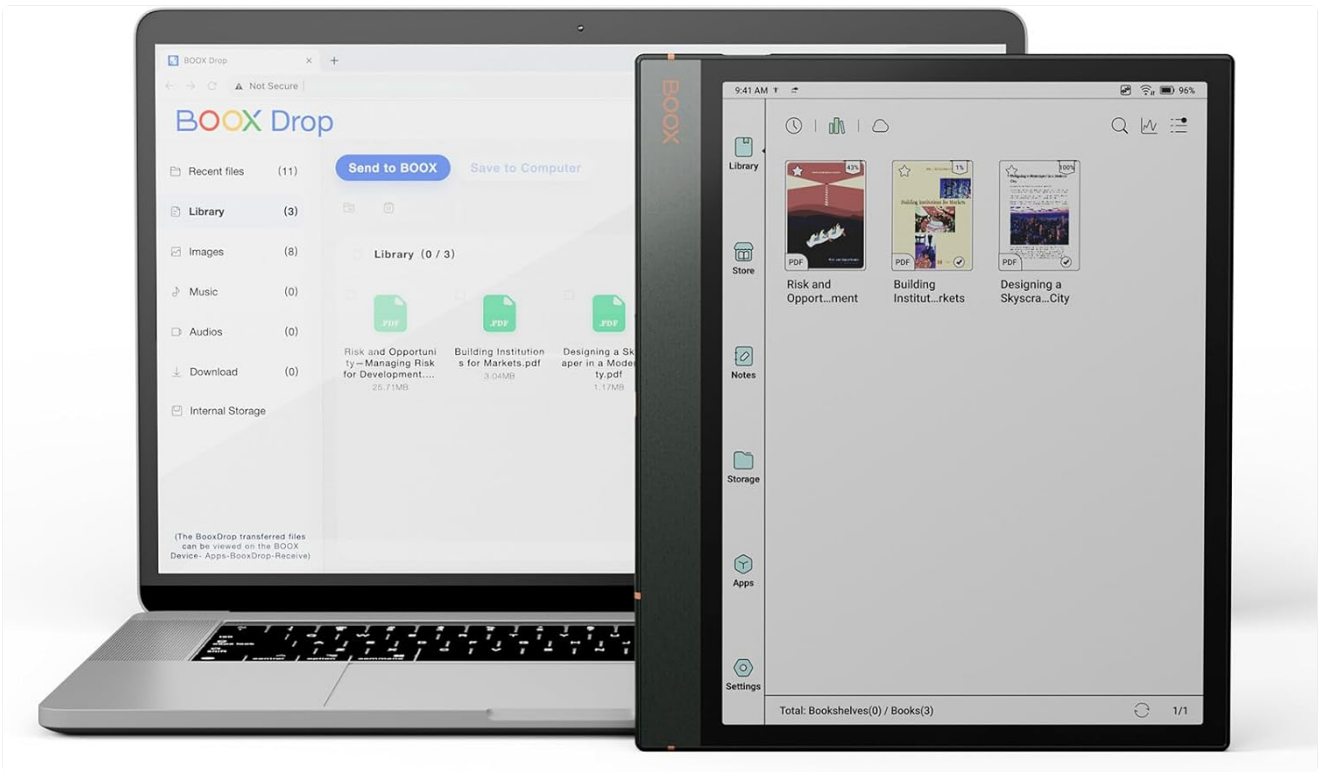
BOOX Drop

Not Secure

BOOX Drop

Recent files (11)

Library (3)

Images (8)

Music (0)

Audios (0)

Download (0)

Internal Storage

(The BooxDrop transferred files can be viewed on the BOOX Device- Apps-BooxDrop-Receive)

Send to BOOX

Save to Computer

Library (0 / 3)

Risk and Opportunity—Managing Risk for Development....
25.71MB

Building Institutions for Markets.pdf
3.04MB

Designing a Skyscraper in a Modern City.pdf
1.17MB

BOOX

9:41 AM

96%

Library

Store

Notes

Storage

Apps

Settings

43%

1%

100%

PDF

PDF

PDF

Risk and Opport...ment

Building Institut...rkets

Designing a Skyscra...City

Total: Bookshelves(0) / Books(3)

1/1